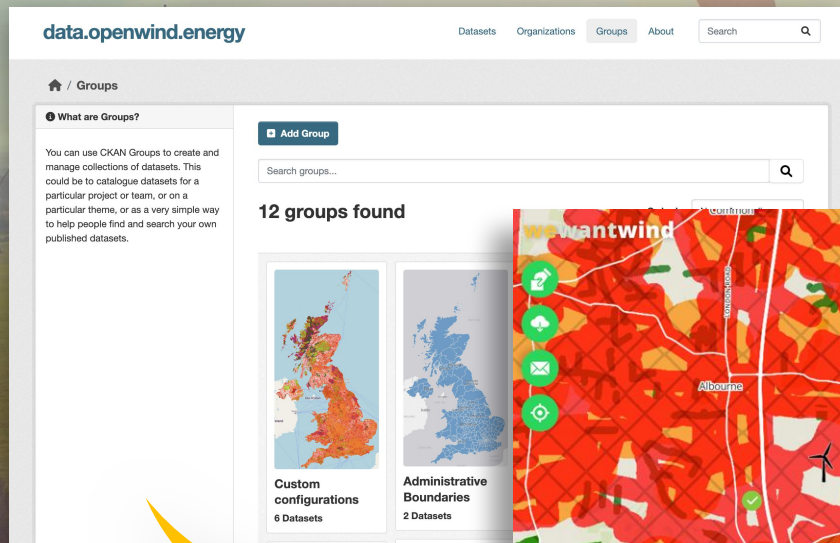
data.openwind.energy

Datasets Organizations Groups About Search

/ Groups

What are Groups?

You can use CKAN Groups to create and manage collections of datasets. This could be to catalogue datasets for a particular project or team, or on a particular theme, or as a very simple way to help people find and search your own published datasets.

Add Group

Search groups...

12 groups found

Custom configurations
6 Datasets

Administrative Boundaries
2 Datasets

wewantwind

Albourne